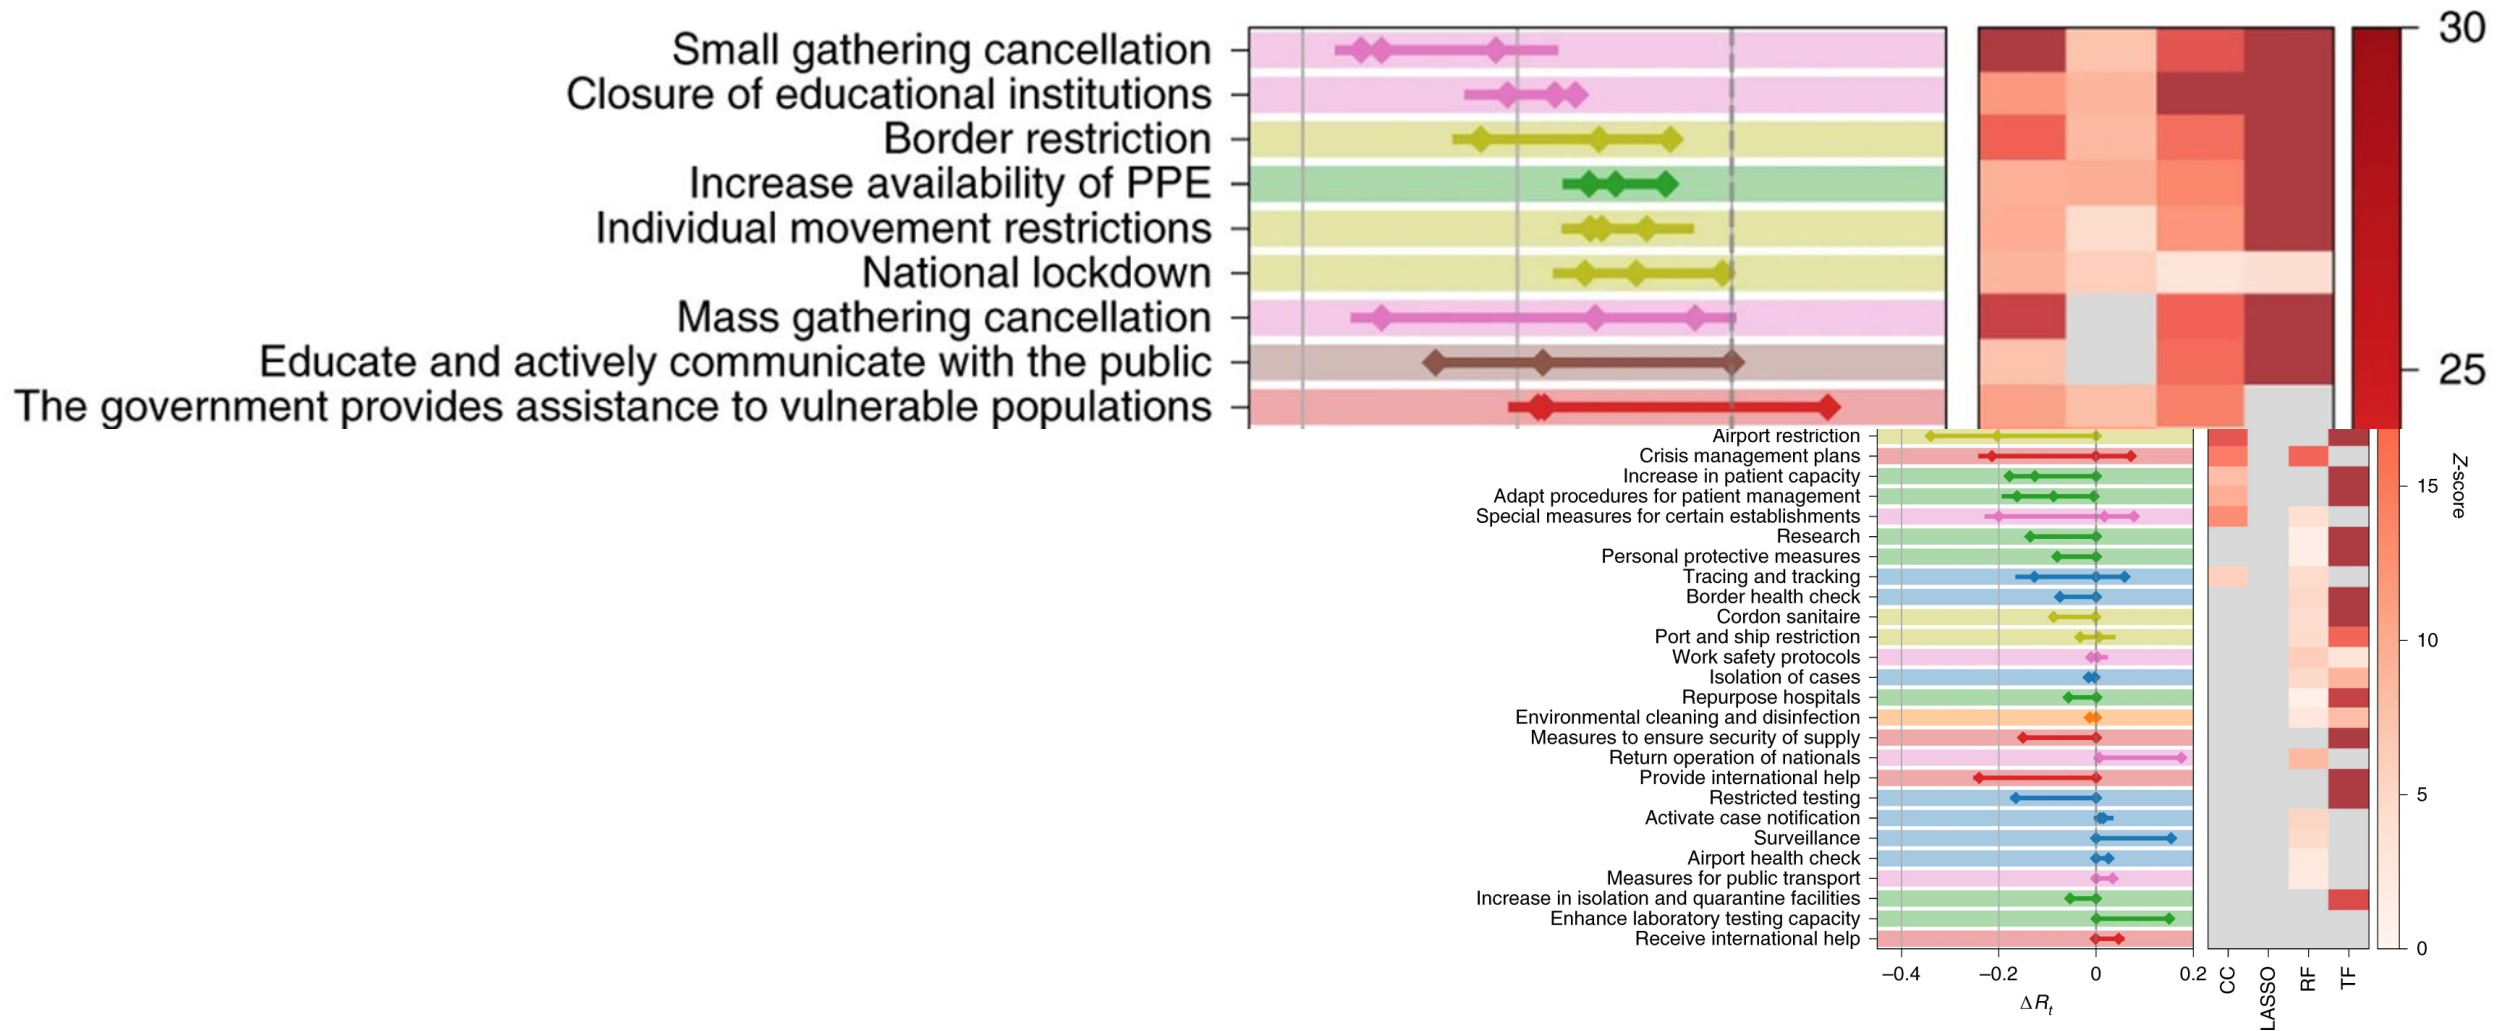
Small gathering cancellation
Closure of educational institutions
Border restriction
Increase availability of PPE
Individual movement restrictions
National lockdown
Mass gathering cancellation
Educate and actively communicate with the public
The government provides assistance to vulnerable populations

30
25

Airport restriction
Crisis management plans
Increase in patient capacity
Adapt procedures for patient management
Special measures for certain establishments
Research
Personal protective measures
Tracing and tracking
Border health check
Cordon sanitaire
Port and ship restriction
Work safety protocols
Isolation of cases
Repurpose hospitals
Environmental cleaning and disinfection
Measures to ensure security of supply
Return operation of nationals
Provide international help
Restricted testing
Activate case notification
Surveillance
Airport health check
Measures for public transport
Increase in isolation and quarantine facilities
Enhance laboratory testing capacity
Receive international help

−0.4 −0.2 0 0.2
$\Delta R_t$

CC LASSO RF TF

Z-score
15
10
5
0